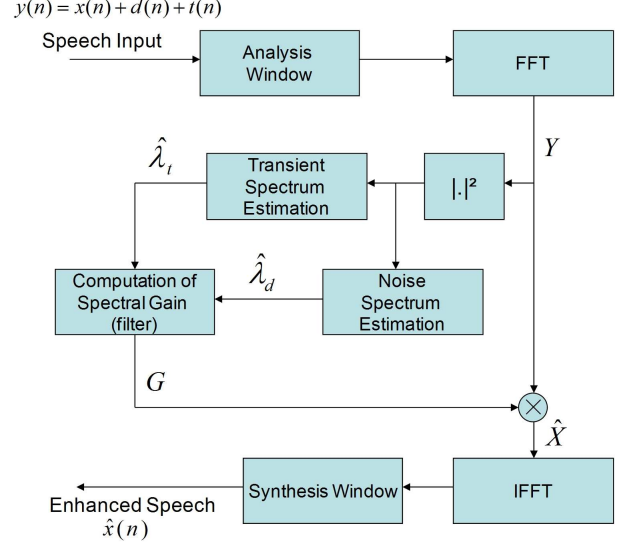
$y(n) = x(n) + d(n) + t(n)$

Speech Input

Analysis Window

FFT

$Y$

$\hat{\lambda}_t$

Transient Spectrum Estimation

$|.|^2$

$\hat{\lambda}_d$

Computation of Spectral Gain (filter)

Noise Spectrum Estimation

$G$

$\otimes$

$\hat{X}$

Synthesis Window

IFFT

Enhanced Speech
$\hat{x}(n)$